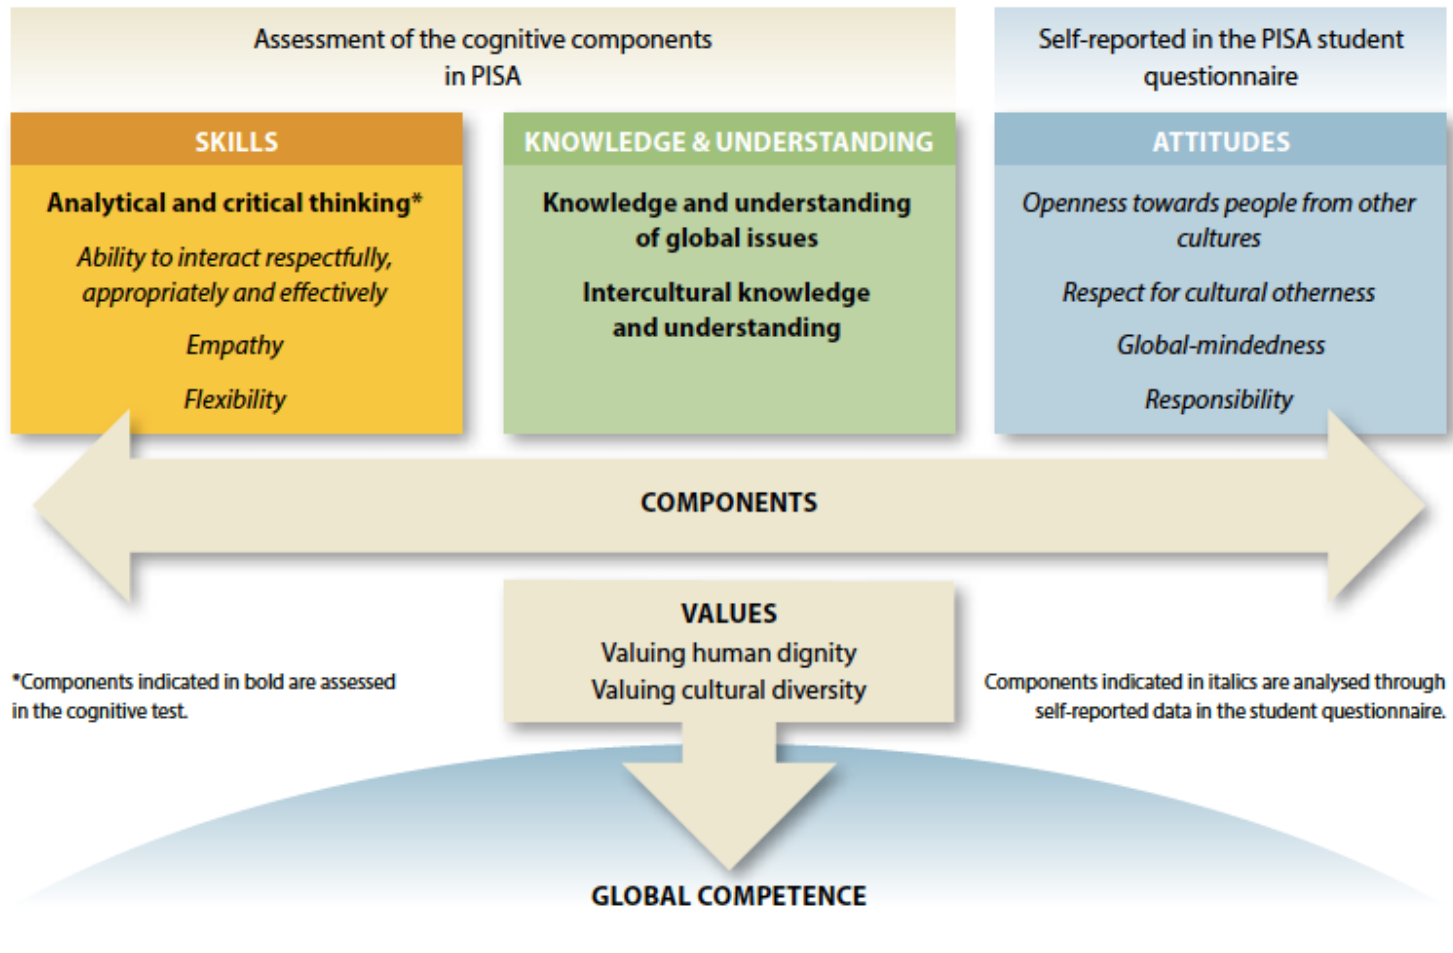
Assessment of the cognitive components in PISA

Self-reported in the PISA student questionnaire

SKILLS

Analytical and critical thinking*

Ability to interact respectfully, appropriately and effectively

Empathy

Flexibility

KNOWLEDGE & UNDERSTANDING

Knowledge and understanding of global issues

Intercultural knowledge and understanding

ATTITUDES

Openness towards people from other cultures

Respect for cultural otherness

Global-mindedness

Responsibility

COMPONENTS

VALUES
Valuing human dignity
Valuing cultural diversity

*Components indicated in bold are assessed in the cognitive test.

Components indicated in italics are analysed through self-reported data in the student questionnaire.

GLOBAL COMPETENCE